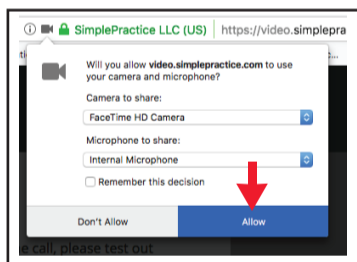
SimplePractice LLC (US) | https://video.simplepra

Will you allow video.simplepractice.com to use your camera and microphone?

Camera to share:

FaceTime HD Camera

Microphone to share:

Internal Microphone

Remember this decision

Don't Allow

Allow

e call, please test out